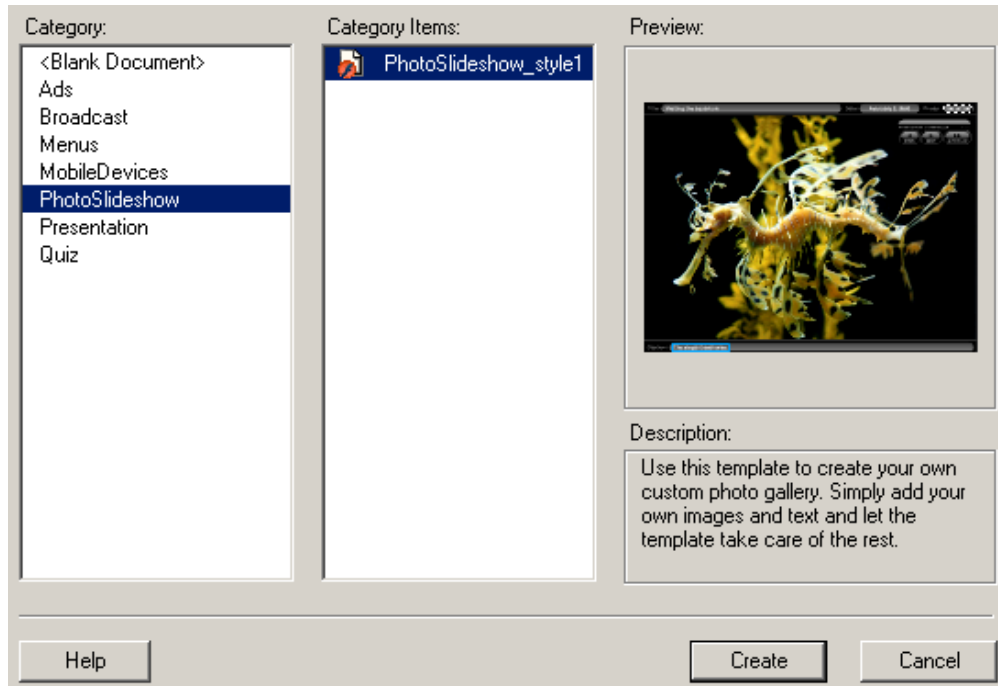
Category:
<Blank Document>
Ads
Broadcast
Menus
MobileDevices
PhotoSlideshow
Presentation
Quiz

Category Items:
PhotoSlideshow_style1

Preview:

Description:
Use this template to create your own custom photo gallery. Simply add your own images and text and let the template take care of the rest.

Help

Create

Cancel